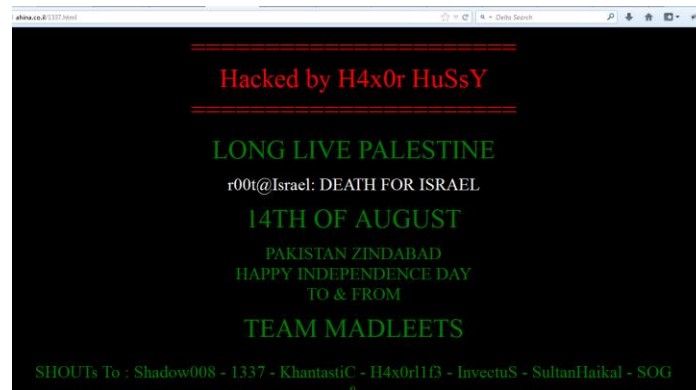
shine.co.il/1337.html

Delta Search

==========================

Hacked by H4x0r HuSsY

==========================

LONG LIVE PALESTINE

r00t@Israel: DEATH FOR ISRAEL

14TH OF AUGUST

PAKISTAN ZINDABAD
HAPPY INDEPENDENCE DAY
TO & FROM

TEAM MADLEETS

SHOUTs To : Shadow008 - 1337 - KhantastiC - H4x0rl1f3 - InvectuS - SultanHaikal - SOG